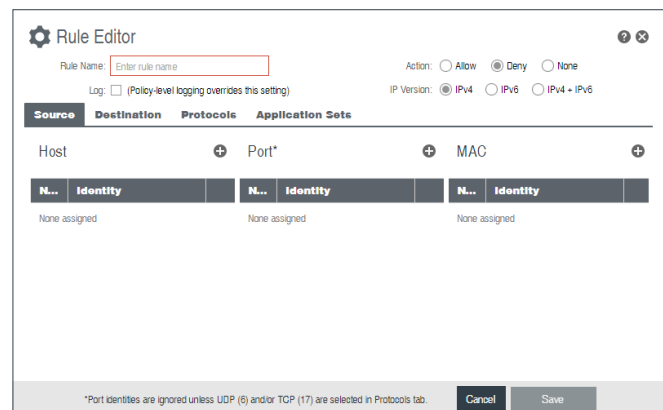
Rule Editor

Rule Name: Enter rule name

Action: Allow Deny None

Log: (Policy-level logging overrides this setting)

IP Version: IPv4 IPv6 IPv4 + IPv6

Source Destination Protocols Application Sets

Host

| N... | Identity | |
|---|---|---|

None assigned

Port*

| N... | Identity | |
|---|---|---|

None assigned

MAC

| N... | Identity | |
|---|---|---|

None assigned

*Port identities are ignored unless UDP (6) and/or TCP (17) are selected in Protocols tab.

Cancel Save